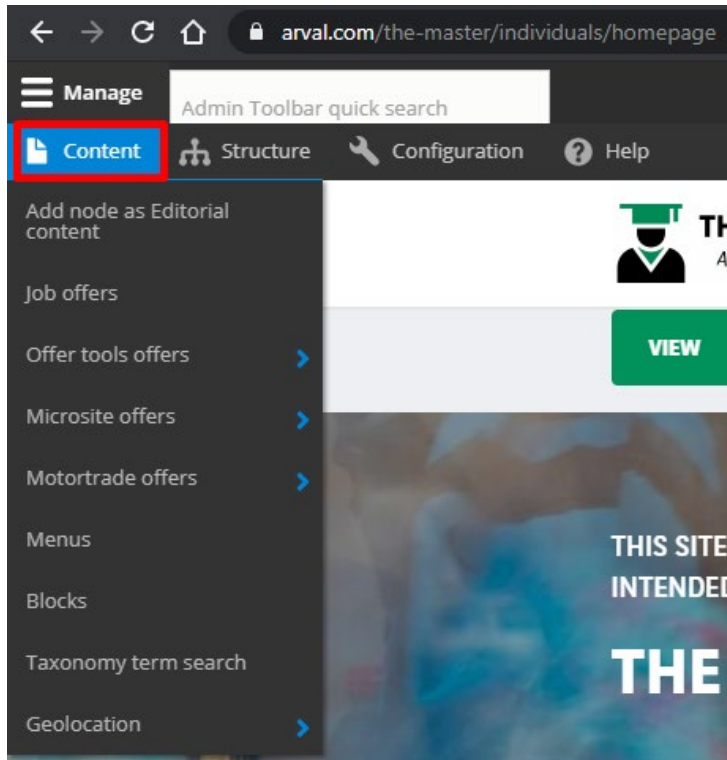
arval.com/the-master/individuals/homepage

Manage

Admin Toolbar quick search

Content

Structure

Configuration

Help

Add node as Editorial content

Job offers

Offer tools offers

Microsite offers

Motortrade offers

Menus

Blocks

Taxonomy term search

Geolocation

TH

A

VIEW

THIS SITE

INTENDED

THE